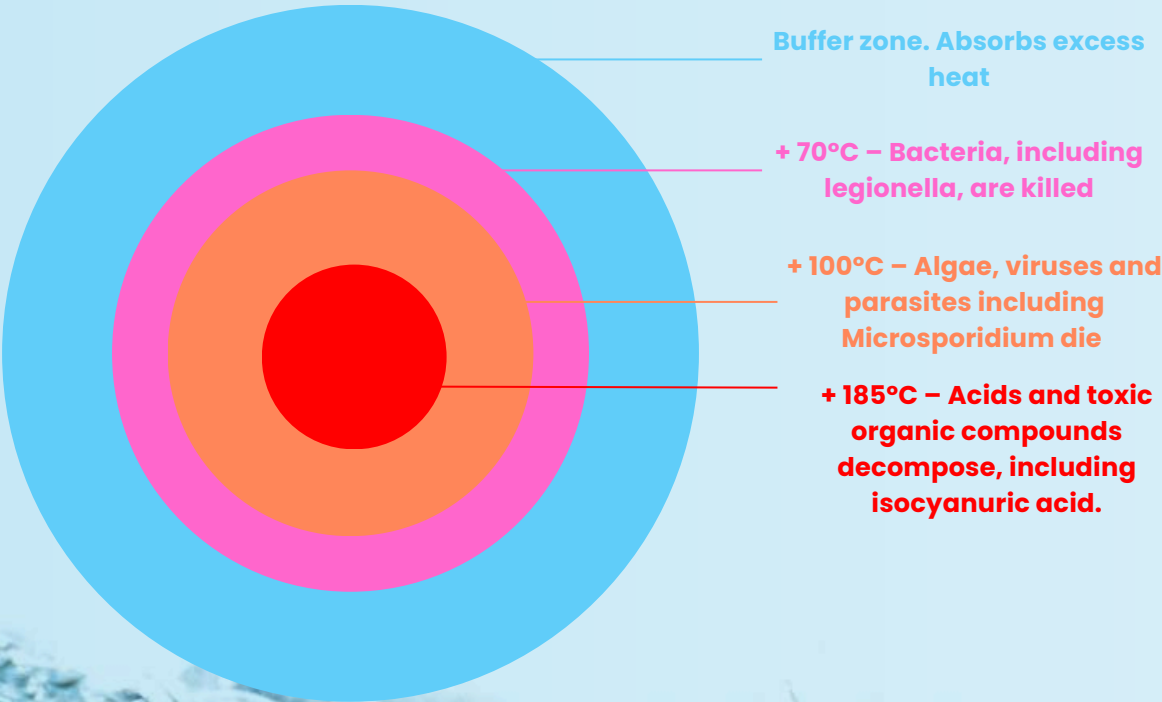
Buffer zone. Absorbs excess heat

+ 70°C – Bacteria, including legionella, are killed

+ 100°C – Algae, viruses and parasites including Microsporidium die

+ 185°C – Acids and toxic organic compounds decompose, including isocyanuric acid.